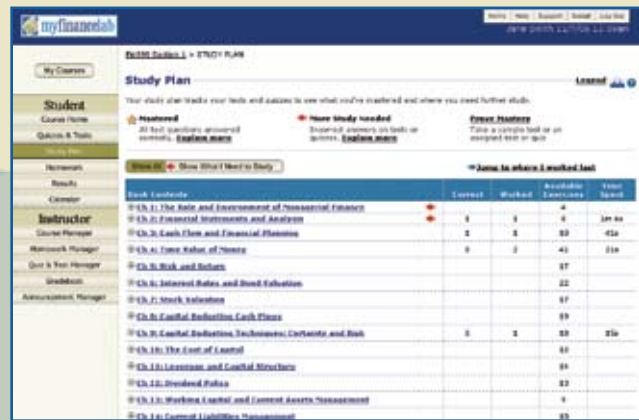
myfinancelab

Home | Help | Support | Install | Log Out

Jane Smith 11/7/06 11:0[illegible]

Fin300 Section 1 > STUDY PLAN

My Courses

Student

Course Home

Quizzes & Tests

Study Plan

Homework

Results

Calendar

Instructor

Course Manager

Homework Manager

Quiz & Test Manager

Gradebook

Announcement Manager

Study Plan

Legend

Your study plan tracks your tests and quizzes to see what you've mastered and where you need further study.

Mastered
All test questions answered correctly. Explain more

More Study Needed
Incorrect answers on tests or quizzes. Explain more

Prove Mastery
Take a sample test or an assigned test or quiz

Show All | Show What I Need to Study

Jump to where I worked last

| Book Contents | Correct | Worked | Available Exercises | Time Spent |
|---|---|---|---|---|
| Ch 1: The Role and Environment of Managerial Finance | | | 4 | |
| Ch 2: Financial Statements and Analysis | 1 | 1 | 8 | 1m 4s |
| Ch 3: Cash Flow and Financial Planning | 1 | 1 | 53 | 41s |
| Ch 4: Time Value of Money | 0 | 2 | 41 | 21s |
| Ch 5: Risk and Return | | | 37 | |
| Ch 6: Interest Rates and Bond Valuation | | | 22 | |
| Ch 7: Stock Valuation | | | 17 | |
| Ch 8: Capital Budgeting Cash Flows | | | 19 | |
| Ch 9: Capital Budgeting Techniques: Certainty and Risk | 1 | 1 | 33 | 31s |
| Ch 10: The Cost of Capital | | | 32 | |
| Ch 11: Leverage and Capital Structure | | | 31 | |
| Ch 12: Dividend Policy | | | 23 | |
| Ch 13: Working Capital and Current Assets Management | | | 7 | |
| Ch 14: Current Liabilities Management | | | 25 | |